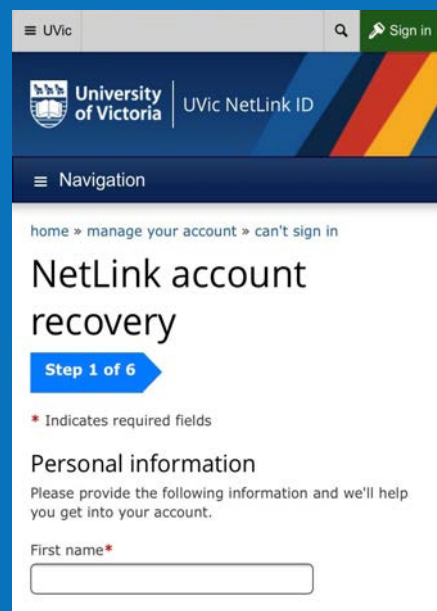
≡ UVic

Sign in

University of Victoria | UVic NetLink ID

≡ Navigation

home » manage your account » can't sign in

NetLink account recovery

Step 1 of 6

* Indicates required fields

Personal information

Please provide the following information and we'll help you get into your account.

First name*